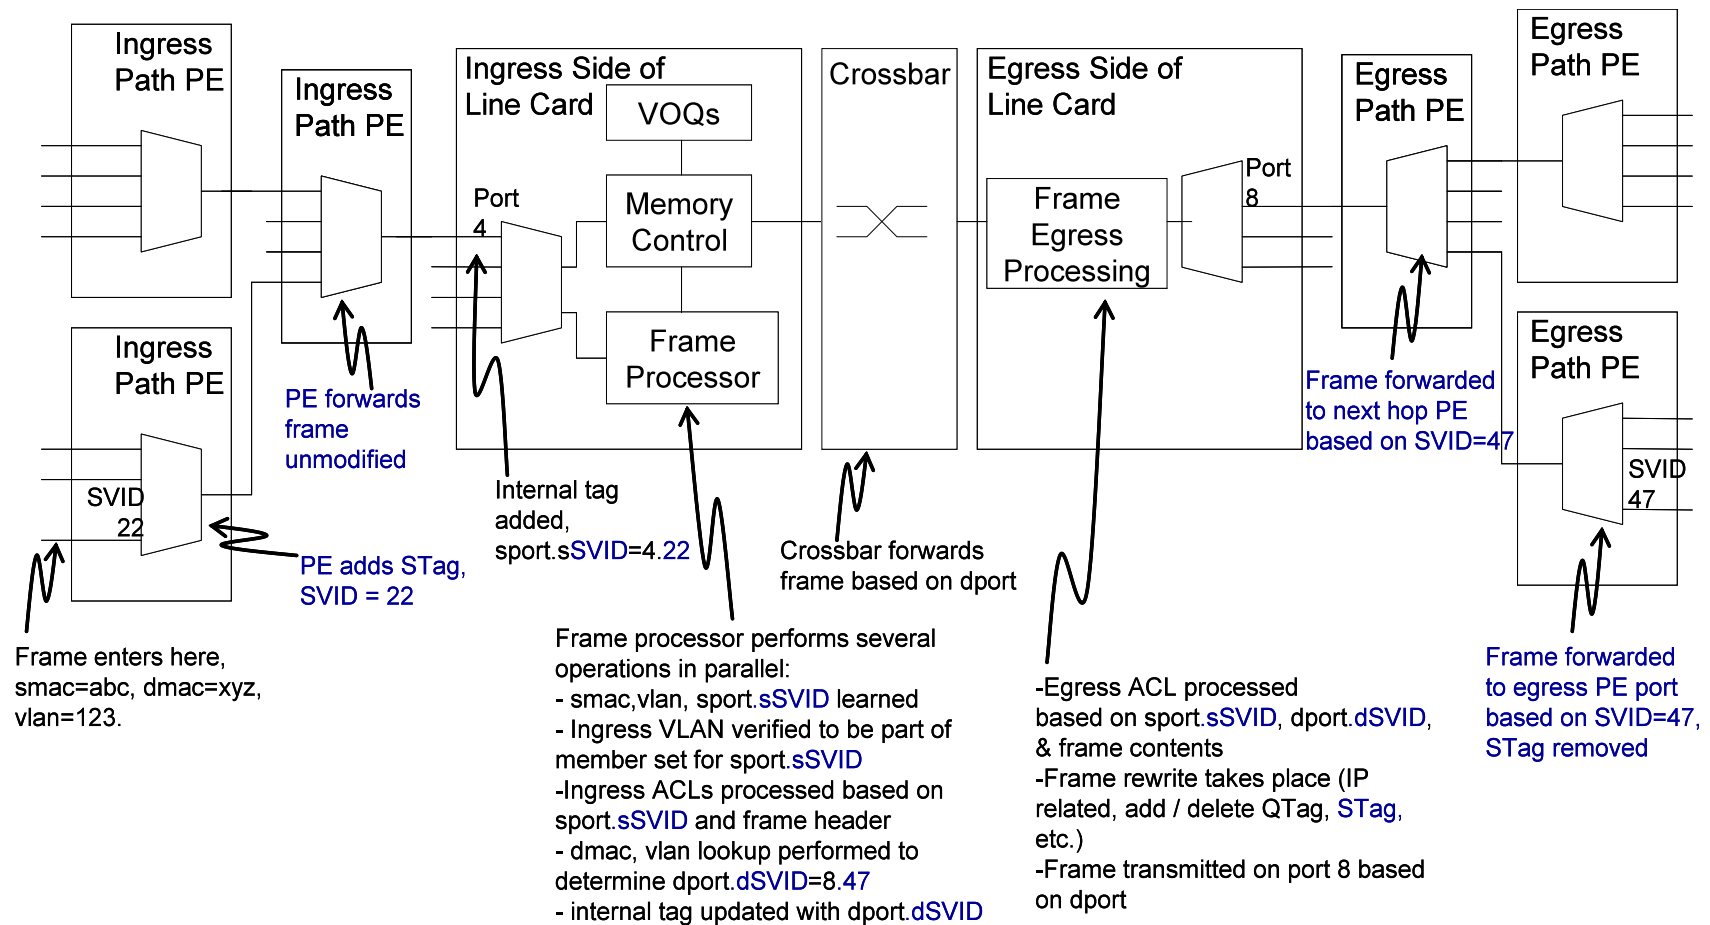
Ingress Path PE

Ingress Path PE

Ingress Side of Line Card

VOQs

Memory Control

Frame Processor

Port 4

Crossbar

Egress Side of Line Card

Frame Egress Processing

Port 8

Egress Path PE

Egress Path PE

Egress Path PE

Ingress Path PE

SVID 22

SVID 47

PE forwards frame unmodified

Internal tag added, sport.sSVID=4.22

Crossbar forwards frame based on dport

Frame forwarded to next hop PE based on SVID=47

PE adds STag, SVID = 22

Frame enters here, smac=abc, dmac=xyz, vlan=123.

Frame processor performs several operations in parallel:
- smac,vlan, sport.sSVID learned
- Ingress VLAN verified to be part of member set for sport.sSVID
-Ingress ACLs processed based on sport.sSVID and frame header
- dmac, vlan lookup performed to determine dport.dSVID=8.47
- internal tag updated with dport.dSVID

-Egress ACL processed based on sport.sSVID, dport.dSVID, & frame contents
-Frame rewrite takes place (IP related, add / delete QTag, STag, etc.)
-Frame transmitted on port 8 based on dport

Frame forwarded to egress PE port based on SVID=47, STag removed